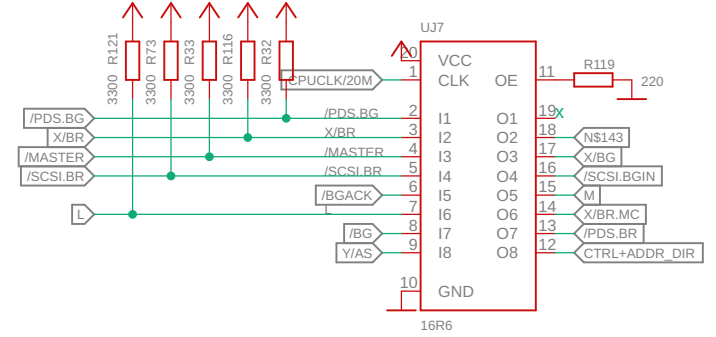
R121 3300
R73 3300
R33 3300
R116 3300
R32 3300

UJ7

20 VCC
1 CLK
CPUCLK/20M
OE 11
R119
220

/PDS.BG
/PDS.BG 2 I1
X/BR
X/BR 3 I2
/MASTER
/MASTER 4 I3
/SCSI.BR
/SCSI.BR 5 I4
/BGACK 6 I5
L
L 7 I6
/BG 8 I7
Y/AS 9 I8
10 GND

O1 19 X
O2 18 N$143
O3 17 X/BG
O4 16 /SCSI.BGIN
O5 15 M
O6 14 X/BR.MC
O7 13 /PDS.BR
O8 12 CTRL+ADDR_DIR

16R6